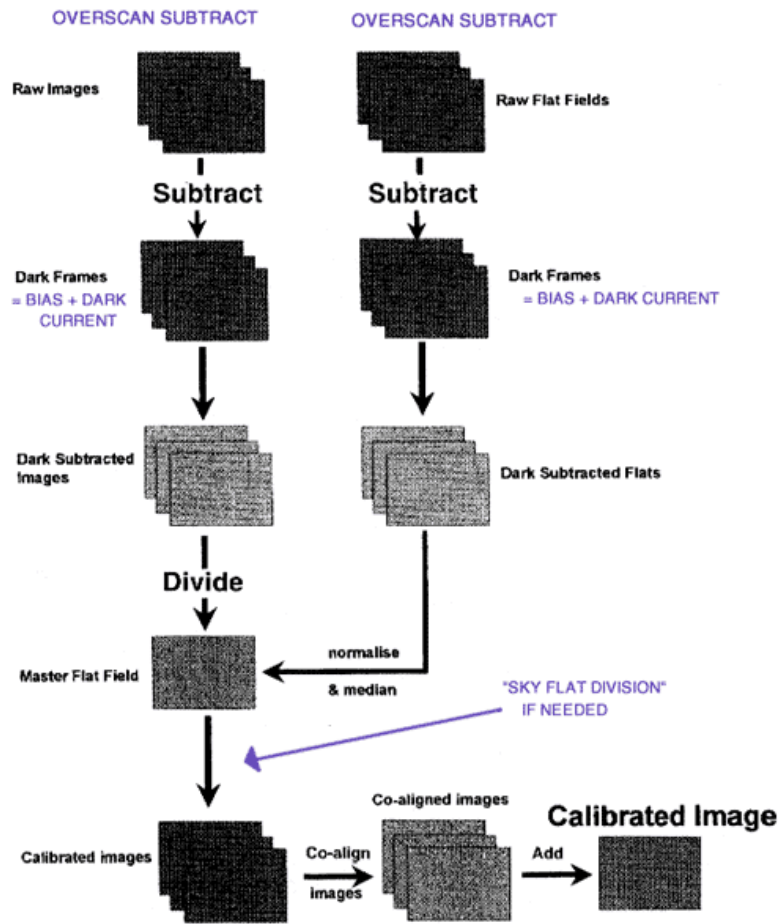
OVERSCAN SUBTRACT

OVERSCAN SUBTRACT

Raw Images

Raw Flat Fields

Subtract

Subtract

Dark Frames
= BIAS + DARK CURRENT

Dark Frames
= BIAS + DARK CURRENT

Dark Subtracted Images

Dark Subtracted Flats

Divide

Master Flat Field

normalise
& median

"SKY FLAT DIVISION" IF NEEDED

Calibrated images

Co-align images

Co-aligned images

Add

Calibrated Image